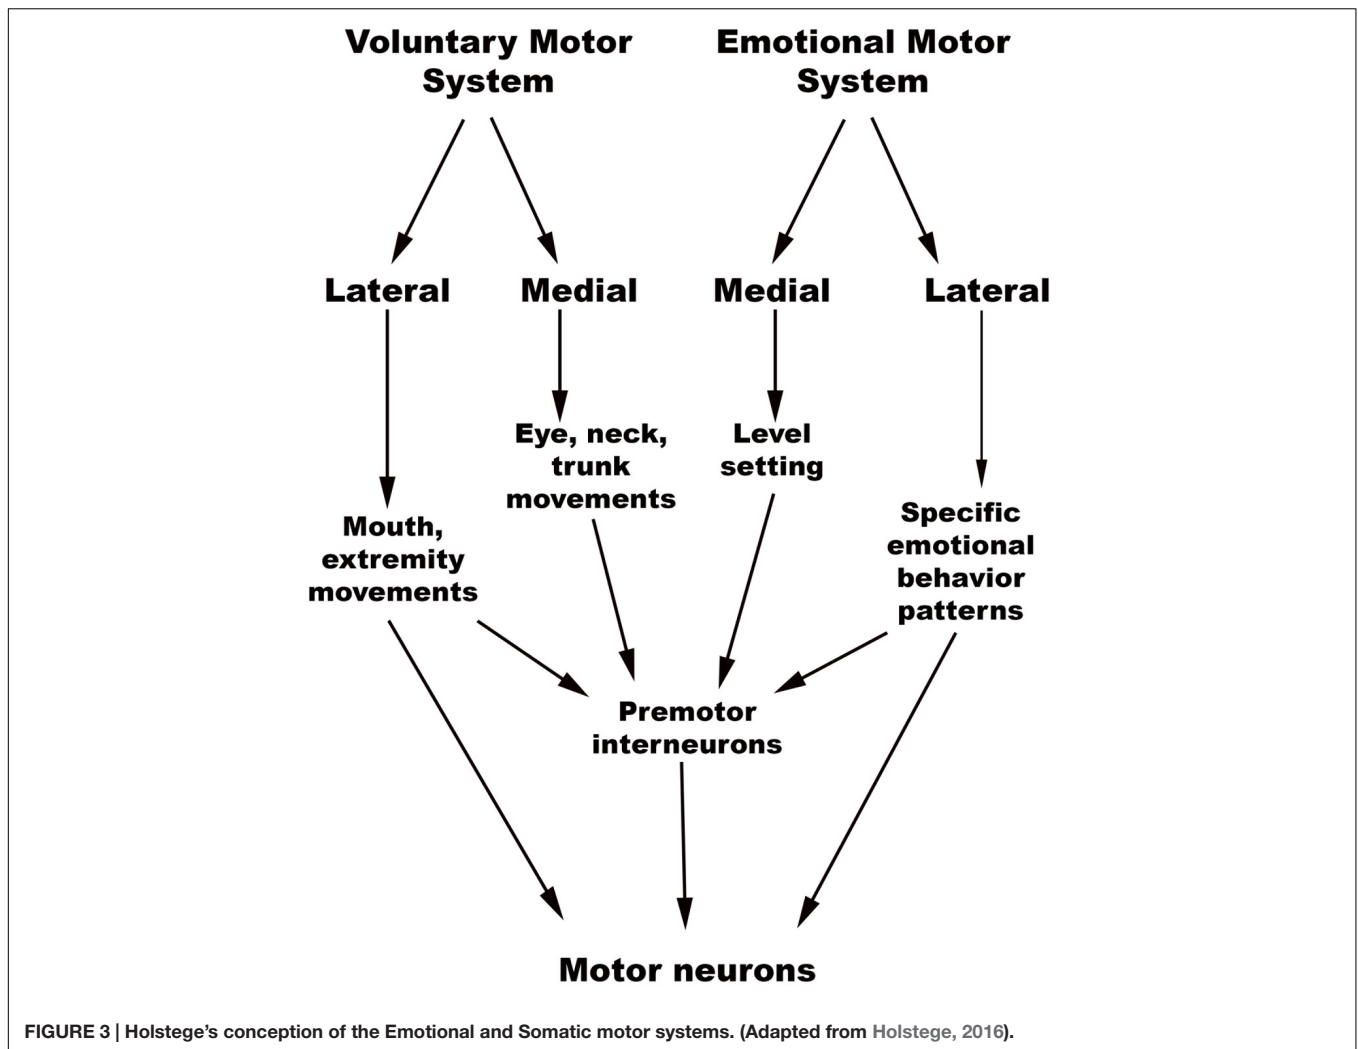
Voluntary Motor System

Emotional Motor System

Lateral

Medial

Medial

Lateral

Eye, neck, trunk movements

Level setting

Mouth, extremity movements

Specific emotional behavior patterns

Premotor interneurons

Motor neurons

FIGURE 3 | Holstege's conception of the Emotional and Somatic motor systems. (Adapted from Holstege, 2016).